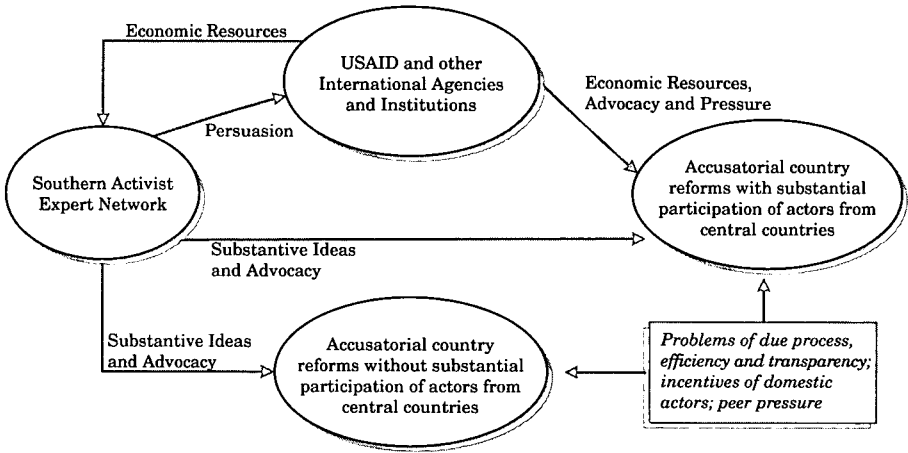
Economic Resources

USAID and other International Agencies and Institutions

Persuasion

Economic Resources, Advocacy and Pressure

Southern Activist Expert Network

Accusatorial country reforms with substantial participation of actors from central countries

Substantive Ideas and Advocacy

Substantive Ideas and Advocacy

Accusatorial country reforms without substantial participation of actors from central countries

*Problems of due process, efficiency and transparency; incentives of domestic actors; peer pressure*